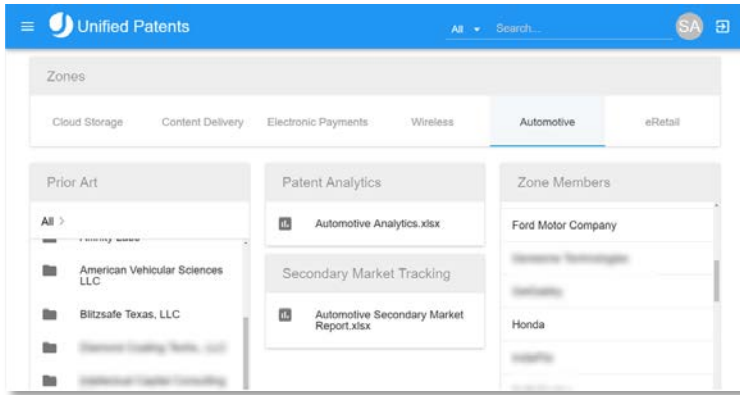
Unified Patents

All Search...

SA

Zones

Cloud Storage | Content Delivery | Electronic Payments | Wireless | Automotive | eRetail

Prior Art

All >

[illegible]

American Vehicular Sciences LLC

Blitzsafe Texas, LLC

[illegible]

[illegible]

Patent Analytics

Automotive Analytics.xlsx

Secondary Market Tracking

Automotive Secondary Market Report.xlsx

Zone Members

Ford Motor Company

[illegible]

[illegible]

Honda

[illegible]

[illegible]